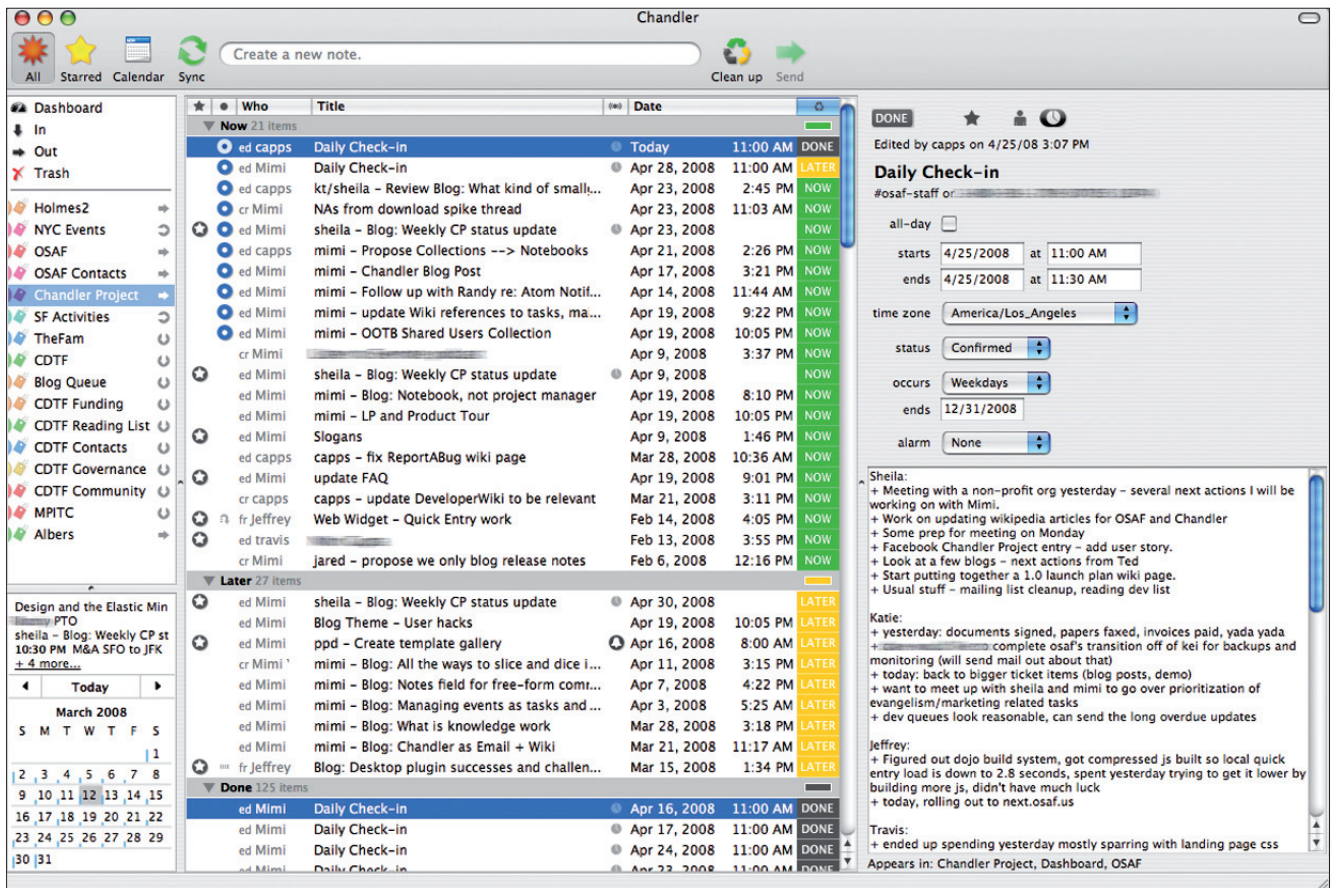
Chandler

All Starred Calendar Sync Create a new note. Clean up Send

Dashboard
In
Out
Trash
Holmes2
NYC Events
OSAF
OSAF Contacts
Chandler Project
SF Activities
TheFam
CDTF
Blog Queue
CDTF Funding
CDTF Reading List
CDTF Contacts
CDTF Governance
CDTF Community
MPITC
Albers

Design and the Elastic Min
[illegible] PTO
sheila – Blog: Weekly CP st
10:30 PM M&A SFO to JFK
+ 4 more...

Today
March 2008

| S | M | T | W | T | F | S |
|---|---|---|---|---|---|---|
| | | | | | | 1 |
| 2 | 3 | 4 | 5 | 6 | 7 | 8 |
| 9 | 10 | 11 | 12 | 13 | 14 | 15 |
| 16 | 17 | 18 | 19 | 20 | 21 | 22 |
| 23 | 24 | 25 | 26 | 27 | 28 | 29 |
| 30 | 31 | | | | | |

| Who | Title | Date | | |
|---|---|---|---|---|
| **Now** 21 items | | | | |
| ed capps | Daily Check-in | Today | 11:00 AM | DONE |
| ed Mimi | Daily Check-in | Apr 28, 2008 | 11:00 AM | LATER |
| ed capps | kt/sheila – Review Blog: What kind of smally... | Apr 23, 2008 | 2:45 PM | NOW |
| cr Mimi | NAs from download spike thread | Apr 23, 2008 | 11:03 AM | NOW |
| ed Mimi | sheila – Blog: Weekly CP status update | Apr 23, 2008 | | NOW |
| ed capps | mimi – Propose Collections --> Notebooks | Apr 21, 2008 | 2:26 PM | NOW |
| ed Mimi | mimi – Chandler Blog Post | Apr 17, 2008 | 3:21 PM | NOW |
| ed Mimi | mimi – Follow up with Randy re: Atom Notif... | Apr 14, 2008 | 11:44 AM | NOW |
| ed Mimi | mimi – update Wiki references to tasks, ma... | Apr 19, 2008 | 9:22 PM | NOW |
| ed Mimi | mimi – OOTB Shared Users Collection | Apr 19, 2008 | 10:05 PM | NOW |
| cr Mimi | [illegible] | Apr 9, 2008 | 3:37 PM | NOW |
| ed Mimi | sheila – Blog: Weekly CP status update | Apr 9, 2008 | | NOW |
| ed Mimi | mimi – Blog: Notebook, not project manager | Apr 19, 2008 | 8:10 PM | NOW |
| ed Mimi | mimi – LP and Product Tour | Apr 19, 2008 | 10:05 PM | NOW |
| ed Mimi | Slogans | Apr 9, 2008 | 1:46 PM | NOW |
| ed capps | capps – fix ReportABug wiki page | Mar 28, 2008 | 10:36 AM | NOW |
| ed Mimi | update FAQ | Apr 19, 2008 | 9:01 PM | NOW |
| cr capps | capps – update DeveloperWiki to be relevant | Mar 21, 2008 | 3:11 PM | NOW |
| fr Jeffrey | Web Widget – Quick Entry work | Feb 14, 2008 | 4:05 PM | NOW |
| ed travis | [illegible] | Feb 13, 2008 | 3:55 PM | NOW |
| cr Mimi | jared – propose we only blog release notes | Feb 6, 2008 | 12:16 PM | NOW |
| **Later** 27 items | | | | |
| ed Mimi | sheila – Blog: Weekly CP status update | Apr 30, 2008 | | LATER |
| ed Mimi | Blog Theme – User hacks | Apr 19, 2008 | 10:05 PM | LATER |
| ed Mimi | ppd – Create template gallery | Apr 16, 2008 | 8:00 AM | LATER |
| cr Mimi | mimi – Blog: All the ways to slice and dice i... | Apr 11, 2008 | 3:15 PM | LATER |
| ed Mimi | mimi – Blog: Notes field for free-form comr... | Apr 7, 2008 | 4:22 PM | LATER |
| ed Mimi | mimi – Blog: Managing events as tasks and... | Apr 3, 2008 | 5:25 AM | LATER |
| ed Mimi | mimi – Blog: What is knowledge work | Mar 28, 2008 | 3:18 PM | LATER |
| ed Mimi | mimi – Blog: Chandler as Email + Wiki | Mar 21, 2008 | 11:17 AM | LATER |
| fr Jeffrey | Blog: Desktop plugin successes and challen... | Mar 15, 2008 | 1:34 PM | LATER |
| **Done** 125 items | | | | |
| ed Mimi | Daily Check-in | Apr 16, 2008 | 11:00 AM | DONE |
| ed Mimi | Daily Check-in | Apr 17, 2008 | 11:00 AM | DONE |
| ed Mimi | Daily Check-in | Apr 24, 2008 | 11:00 AM | DONE |

DONE
Edited by capps on 4/25/08 3:07 PM
Daily Check-in
#osaf-staff or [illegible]
all-day
starts 4/25/2008 at 11:00 AM
ends 4/25/2008 at 11:30 AM
time zone America/Los_Angeles
status Confirmed
occurs Weekdays
ends 12/31/2008
alarm None

Sheila:
+ Meeting with a non-profit org yesterday – several next actions I will be working on with Mimi.
+ Work on updating wikipedia articles for OSAF and Chandler
+ Some prep for meeting on Monday
+ Facebook Chandler Project entry – add user story.
+ Look at a few blogs – next actions from Ted
+ Start putting together a 1.0 launch plan wiki page.
+ Usual stuff – mailing list cleanup, reading dev list

Katie:
+ yesterday: documents signed, papers faxed, invoices paid, yada yada
+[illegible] complete osaf's transition off of kei for backups and monitoring (will send mail out about that)
+ today: back to bigger ticket items (blog posts, demo)
+ want to meet up with sheila and mimi to go over prioritization of evangelism/marketing related tasks
+ dev queues look reasonable, can send the long overdue updates

Jeffrey:
+ Figured out dojo build system, got compressed js built so local quick entry load is down to 2.8 seconds, spent yesterday trying to get it lower by building more js, didn't have much luck
+ today, rolling out to next.osaf.us

Travis:
+ ended up spending yesterday mostly sparring with landing page css

Appears in: Chandler Project, Dashboard, OSAF